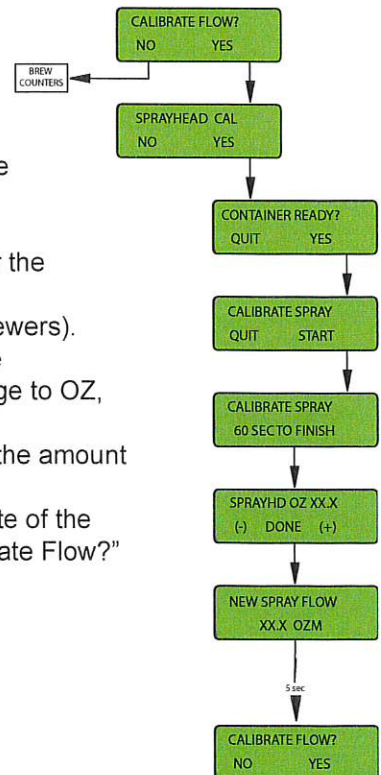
CALIBRATE FLOW?
NO YES

BREW COUNTERS

SPRAYHEAD CAL
NO YES

CONTAINER READY?
QUIT YES

CALIBRATE SPRAY
QUIT START

CALIBRATE SPRAY
60 SEC TO FINISH

SPRAYHD OZ XX.X
(-) DONE (+)

NEW SPRAY FLOW
XX.X OZM

5 sec

CALIBRATE FLOW?
NO YES

e

r the

ewers).
e
ge to OZ,

the amount

te of the
ate Flow?"